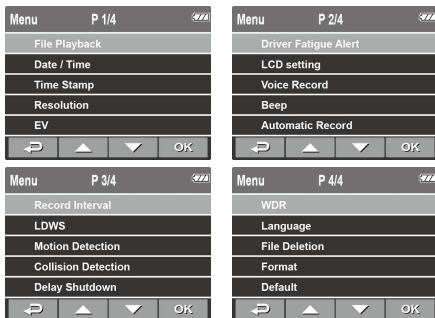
Menu P 1/4

File Playback
Date / Time
Time Stamp
Resolution
EV

OK

Menu P 2/4

Driver Fatigue Alert
LCD setting
Voice Record
Beep
Automatic Record

OK

Menu P 3/4

Record Interval
LDWS
Motion Detection
Collision Detection
Delay Shutdown

OK

Menu P 4/4

WDR
Language
File Deletion
Format
Default

OK